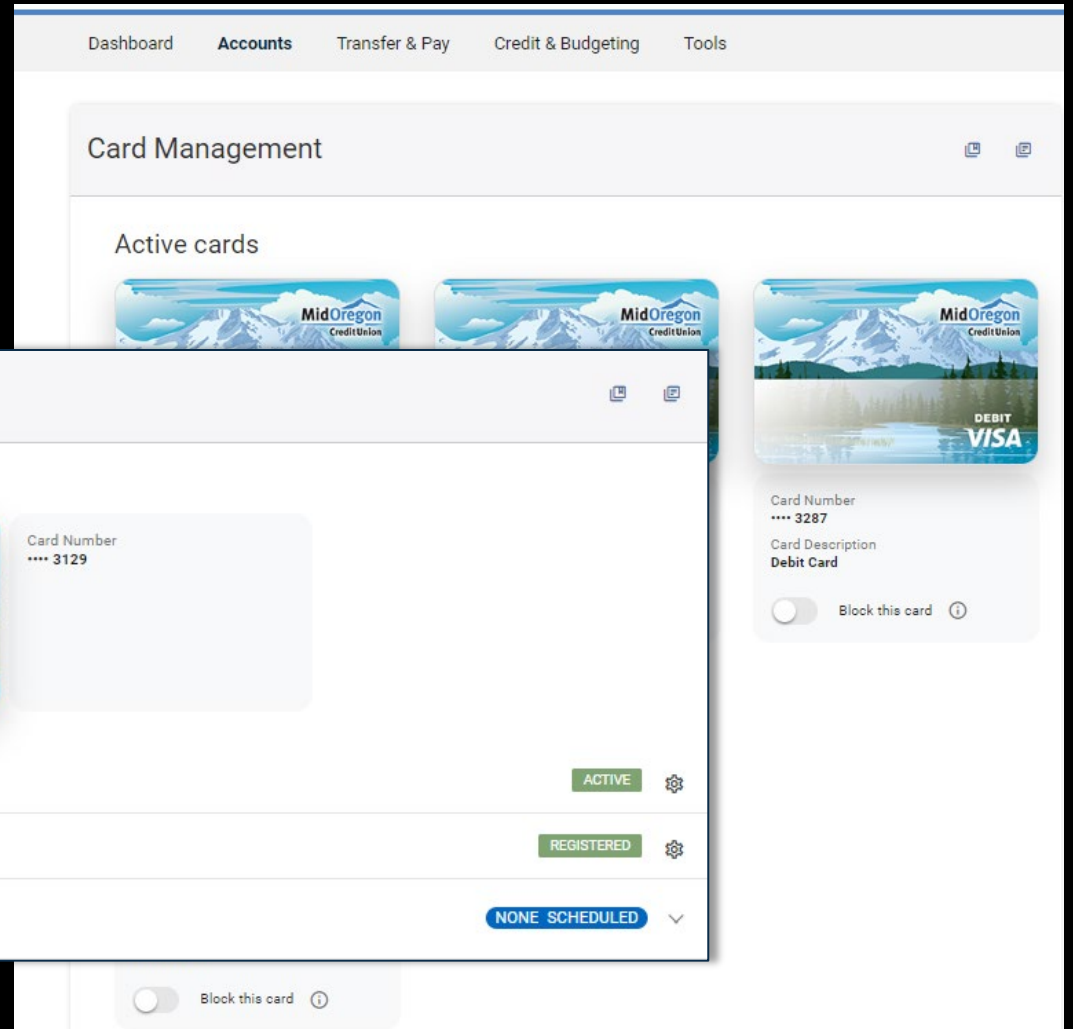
Dashboard Accounts Transfer & Pay Credit & Budgeting Tools

Card Management

Active cards

MidOregon Credit Union

MidOregon Credit Union

MidOregon Credit Union

DEBIT VISA

Card Number
•••• 3287
Card Description
Debit Card

Block this card

Card Number
•••• 3129

ACTIVE

REGISTERED

NONE SCHEDULED

Block this card